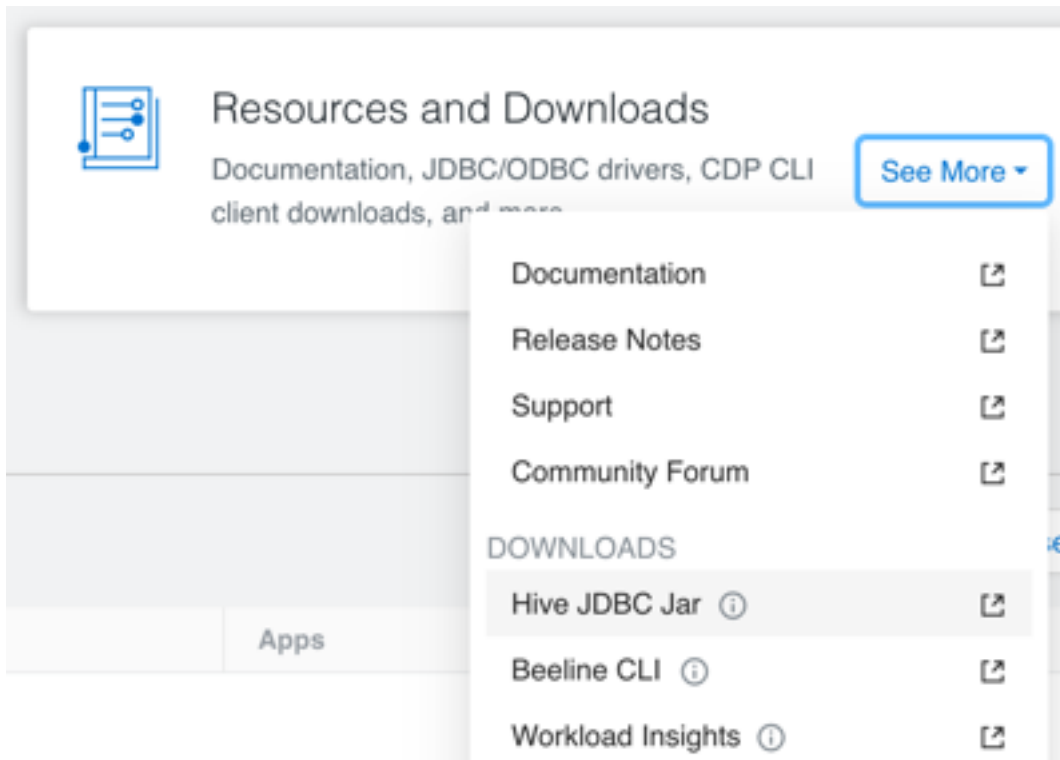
Resources and Downloads

Documentation, JDBC/ODBC drivers, CDP CLI client downloads, an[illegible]

See More

Documentation

Release Notes

Support

Community Forum

DOWNLOADS

Hive JDBC Jar

Beeline CLI

Workload Insights

Apps